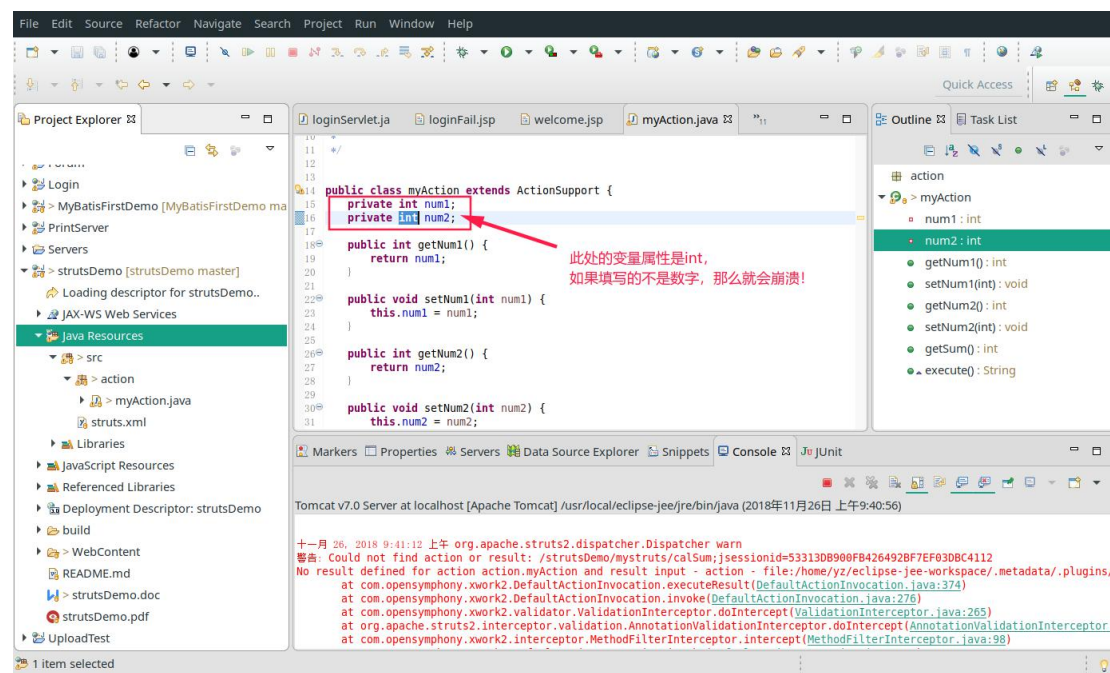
File Edit Source Refactor Navigate Search Project Run Window Help

Quick Access

Project Explorer

Login
> MyBatisFirstDemo [MyBatisFirstDemo ma
PrintServer
Servers
> strutsDemo [strutsDemo master]
Loading descriptor for strutsDemo..
JAX-WS Web Services
Java Resources
> src
> action
> myAction.java
struts.xml
Libraries
JavaScript Resources
Referenced Libraries
Deployment Descriptor: strutsDemo
build
> WebContent
README.md
> strutsDemo.doc
strutsDemo.pdf
UploadTest

1 item selected

loginServlet.ja loginFail.jsp welcome.jsp myAction.java »11

```
11  */
12
13
14  public class myAction extends ActionSupport {
15      private int num1;
16      private int num2;
17
18      public int getNum1() {
19          return num1;
20      }
21
22      public void setNum1(int num1) {
23          this.num1 = num1;
24      }
25
26      public int getNum2() {
27          return num2;
28      }
29
30      public void setNum2(int num2) {
31          this.num2 = num2;
```

此处的变量属性是int，
如果填写的不是数字，那么就会崩溃！

Outline Task List

action
> myAction
num1 : int
num2 : int
getNum1() : int
setNum1(int) : void
getNum2() : int
setNum2(int) : void
getSum() : int
execute() : String

Markers Properties Servers Data Source Explorer Snippets Console JUnit

Tomcat v7.0 Server at localhost [Apache Tomcat] /usr/local/eclipse-jee/jre/bin/java (2018年11月26日 上午9:40:56)

十一月 26, 2018 9:41:12 上午 org.apache.struts2.dispatcher.Dispatcher warn
警告: Could not find action or result: /strutsDemo/mystruts/calSum;jsessionid=53313DB900FB426492BF7EF03DBC4112
No result defined for action action.myAction and result input - action - file:/home/yz/eclipse-jee-workspace/.metadata/.plugins/
at com.opensymphony.xwork2.DefaultActionInvocation.executeResult(DefaultActionInvocation.java:374)
at com.opensymphony.xwork2.DefaultActionInvocation.invoke(DefaultActionInvocation.java:276)
at com.opensymphony.xwork2.validator.ValidationInterceptor.doIntercept(ValidationInterceptor.java:265)
at org.apache.struts2.interceptor.validation.AnnotationValidationInterceptor.doIntercept(AnnotationValidationInterceptor
at com.opensymphony.xwork2.interceptor.MethodFilterInterceptor.intercept(MethodFilterInterceptor.java:98)